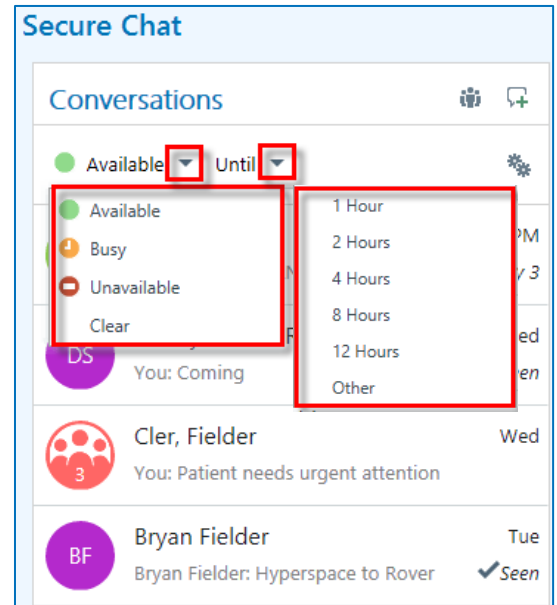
Secure Chat

Conversations

Available Until

Available
Busy
Unavailable
Clear

1 Hour
2 Hours
4 Hours
8 Hours
12 Hours
Other

PM
N y 3

DS
You: Coming
ed
een

Cler, Fielder
Wed
3
You: Patient needs urgent attention

BF
Bryan Fielder
Tue
Bryan Fielder: Hyperspace to Rover
Seen